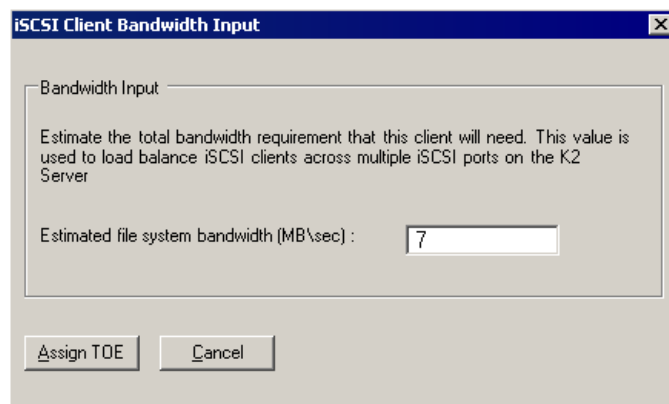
iSCSI Client Bandwidth Input

Bandwidth Input

Estimate the total bandwidth requirement that this client will need. This value is used to load balance iSCSI clients across multiple iSCSI ports on the K2 Server

Estimated file system bandwidth (MB\sec) : 7

Assign TOE Cancel